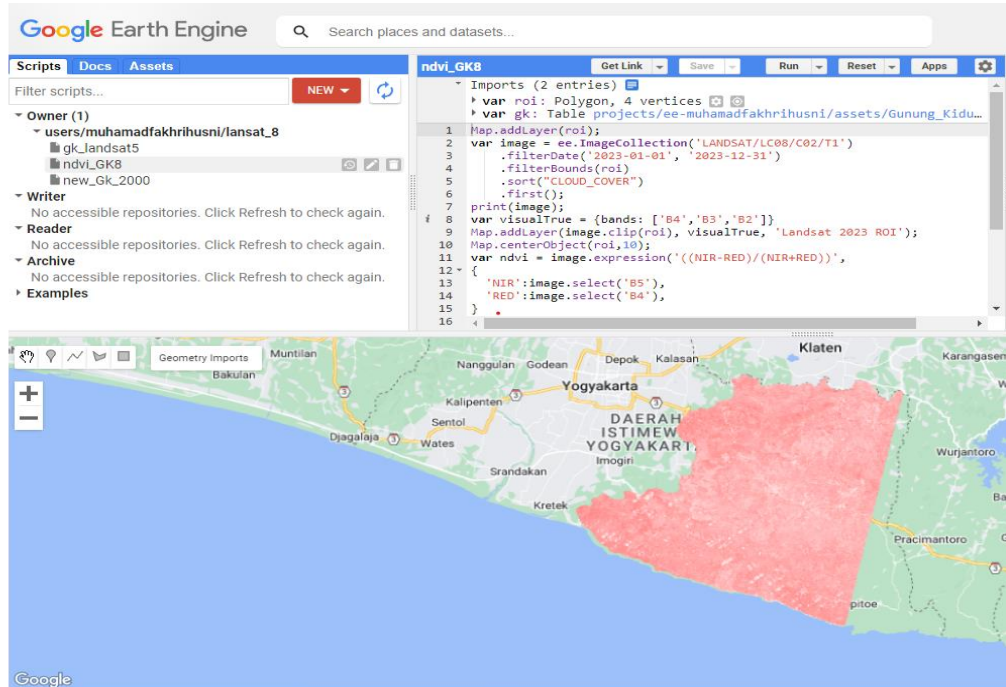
Google Earth Engine
Search places and datasets...

Scripts Docs Assets
Filter scripts...
NEW
▾ Owner (1)
▾ users/muhamadfakhrihusni/lansat_8
gk_landsat5
ndvi_GK8
new_Gk_2000
▾ Writer
No accessible repositories. Click Refresh to check again.
▾ Reader
No accessible repositories. Click Refresh to check again.
▾ Archive
No accessible repositories. Click Refresh to check again.
▸ Examples

ndvi_GK8
Get Link Save Run Reset Apps

Imports (2 entries)
▸ var roi: Polygon, 4 vertices
▸ var gk: Table projects/ee-muhamadfakhrihusni/assets/Gunung_Kidu...
1 Map.addLayer(roi);
2 var image = ee.ImageCollection('LANDSAT/LC08/C02/T1')
3 .filterDate('2023-01-01', '2023-12-31')
4 .filterBounds(roi)
5 .sort("CLOUD_COVER")
6 .first();
7 print(image);
8 var visualTrue = {bands: ['B4','B3','B2']}
9 Map.addLayer(image.clip(roi), visualTrue, 'Landsat 2023 ROI');
10 Map.centerObject(roi,10);
11 var ndvi = image.expression('((NIR-RED)/(NIR+RED))',
12 {
13 'NIR':image.select('B5'),
14 'RED':image.select('B4'),
15 }
16

Geometry Imports
Muntilan
Bakulan
Klaten
Karangasem
Nanggulan
Godean
Depok
Kalasan
Yogyakarta
Kalipenten
Sentolo
Djagalaja
Wates
DAERAH
ISTIMEW
YOGYAKART
Imogiri
Srandakan
Kretek
Wurjantoro
Pracimantoro
pitoe
Ba
Google